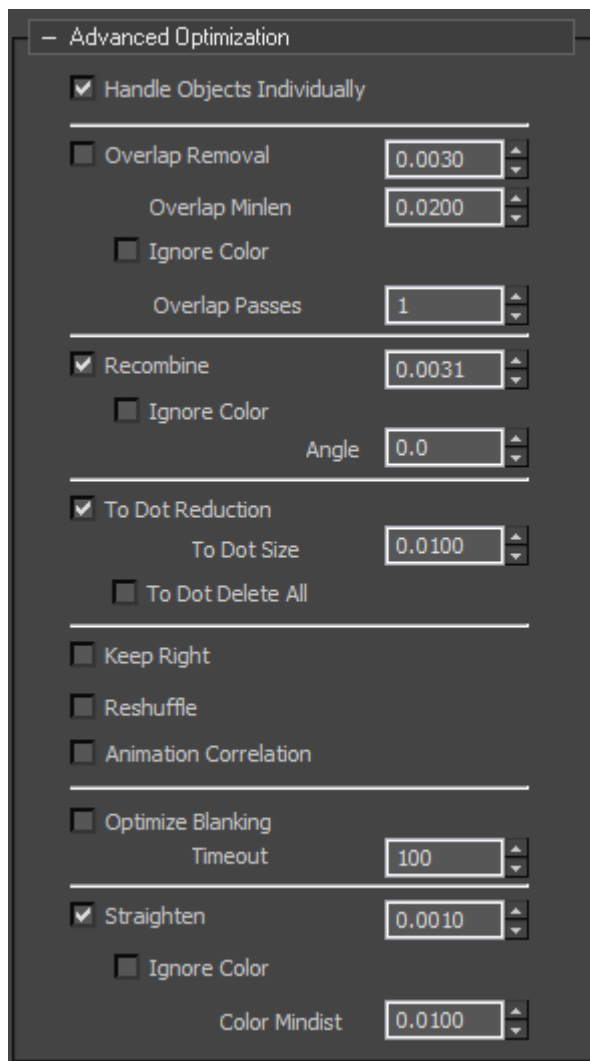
– Advanced Optimization

Handle Objects Individually

Overlap Removal 0.0030

Overlap Minlen 0.0200

Ignore Color

Overlap Passes 1

Recombine 0.0031

Ignore Color

Angle 0.0

To Dot Reduction

To Dot Size 0.0100

To Dot Delete All

Keep Right

Reshuffle

Animation Correlation

Optimize Blanking

Timeout 100

Straighten 0.0010

Ignore Color

Color Mindist 0.0100